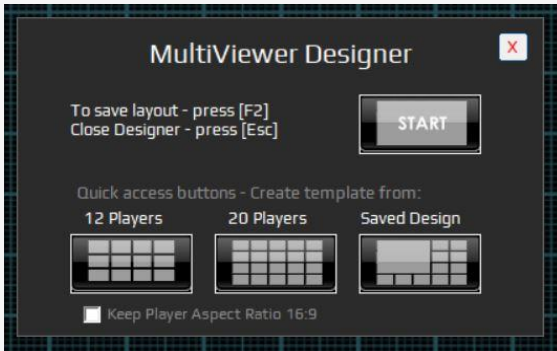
MultiViewer Designer

X

To save layout - press [F2]
Close Designer - press [Esc]

START

Quick access buttons - Create template from:

12 Players

20 Players

Saved Design

Keep Player Aspect Ratio 16:9